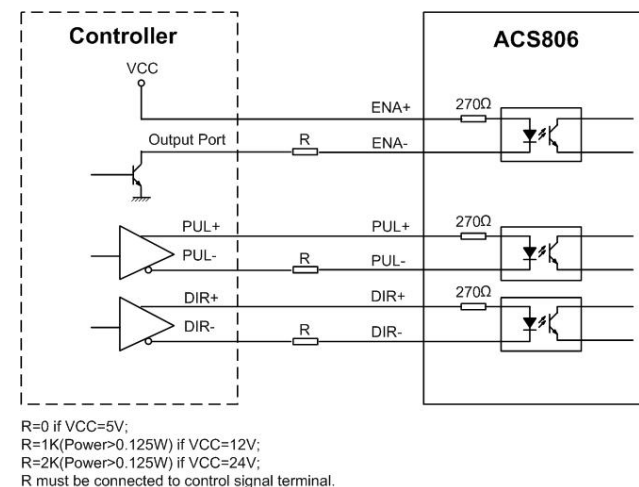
Controller

ACS806

VCC

ENA+

270Ω

Output Port

R

ENA-

PUL+

PUL+

270Ω

PUL-

R

PUL-

DIR+

DIR+

270Ω

DIR-

R

DIR-

R=0 if VCC=5V;
R=1K(Power>0.125W) if VCC=12V;
R=2K(Power>0.125W) if VCC=24V;
R must be connected to control signal terminal.